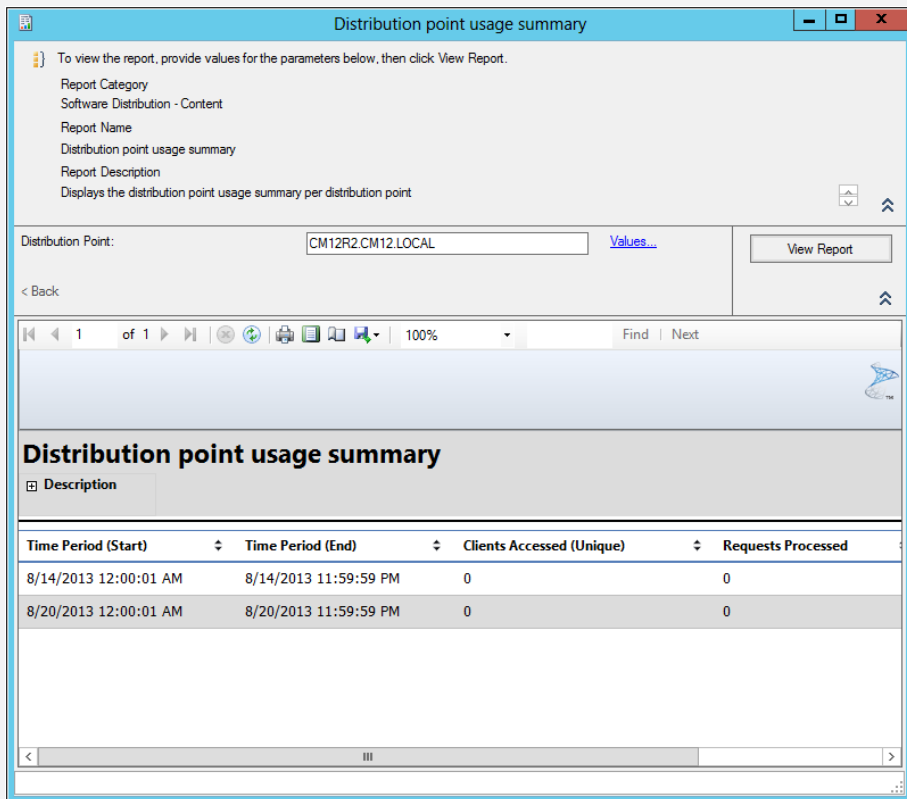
Distribution point usage summary

To view the report, provide values for the parameters below, then click View Report.

Report Category
Software Distribution - Content

Report Name
Distribution point usage summary

Report Description
Displays the distribution point usage summary per distribution point

Distribution Point: CM12R2.CM12.LOCAL Values...

View Report

< Back

1 of 1 100% Find | Next

Distribution point usage summary

Description

| Time Period (Start) | Time Period (End) | Clients Accessed (Unique) | Requests Processed |
|---|---|---|---|
| 8/14/2013 12:00:01 AM | 8/14/2013 11:59:59 PM | 0 | 0 |
| 8/20/2013 12:00:01 AM | 8/20/2013 11:59:59 PM | 0 | 0 |